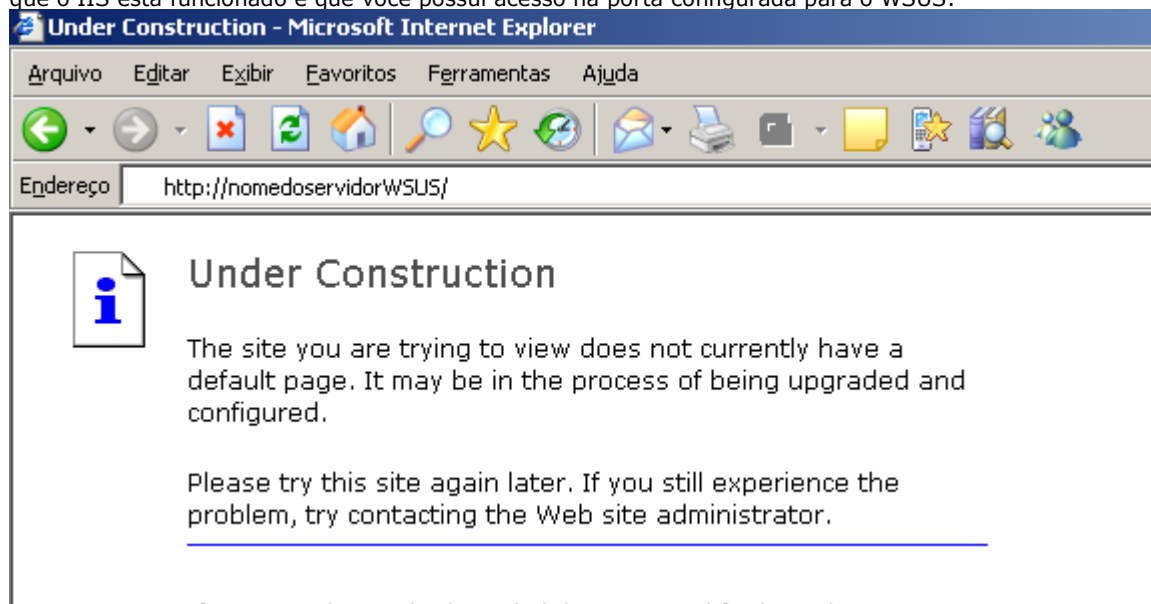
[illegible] o IIS está funcionado e que você possui acesso na porta configurada para o WSUS.

Under Construction - Microsoft Internet Explorer

Arquivo Editar Exibir Favoritos Ferramentas Ajuda

Endereço http://nomedoservidorWSUS/

Under Construction

The site you are trying to view does not currently have a default page. It may be in the process of being upgraded and configured.

Please try this site again later. If you still experience the problem, try contacting the Web site administrator.

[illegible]